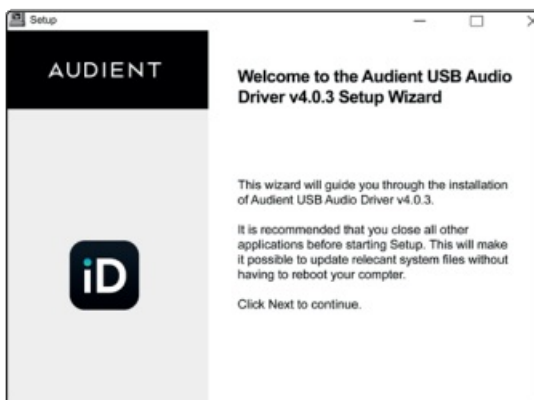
Setup

AUDIENT

iD

Welcome to the Audient USB Audio Driver v4.0.3 Setup Wizard

This wizard will guide you through the installation of Audient USB Audio Driver v4.0.3.

It is recommended that you close all other applications before starting Setup. This will make it possible to update relecant system files without having to reboot your compter.

Click Next to continue.